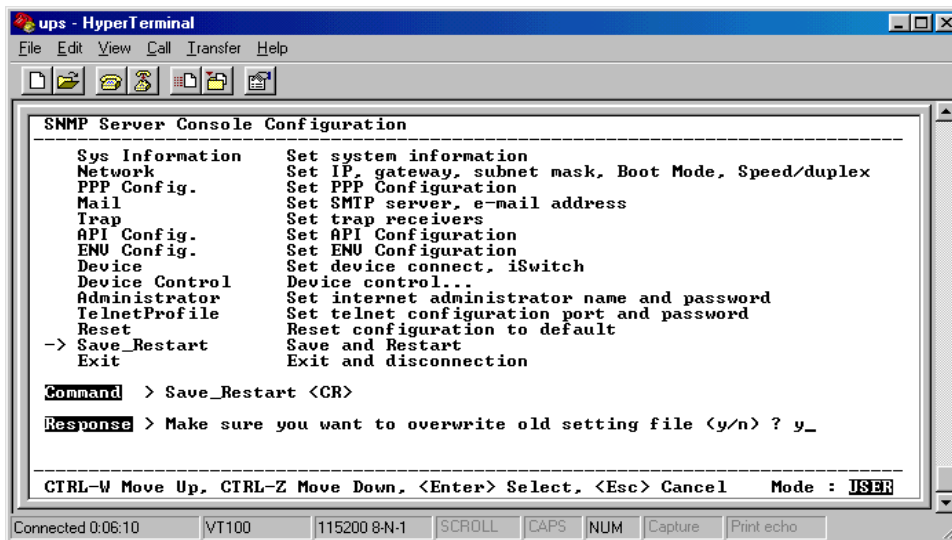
ups - HyperTerminal

File Edit View Call Transfer Help

SNMP Server Console Configuration

| | |
|---|---|
| Sys Information | Set system information |
| Network | Set IP, gateway, subnet mask, Boot Mode, Speed/duplex |
| PPP Config. | Set PPP Configuration |
| Mail | Set SMTP server, e-mail address |
| Trap | Set trap receivers |
| API Config. | Set API Configuration |
| ENV Config. | Set ENV Configuration |
| Device | Set device connect, iSwitch |
| Device Control | Device control... |
| Administrator | Set internet administrator name and password |
| TelnetProfile | Set telnet configuration port and password |
| Reset | Reset configuration to default |
| -> Save_Restart | Save and Restart |
| Exit | Exit and disconnection |

Command > Save_Restart <CR>

Response > Make sure you want to overwrite old setting file (y/n) ? y_

CTRL-W Move Up, CTRL-Z Move Down, <Enter> Select, <Esc> Cancel Mode : USER

Connected 0:06:10 VT100 115200 8-N-1 SCROLL CAPS NUM Capture Print echo